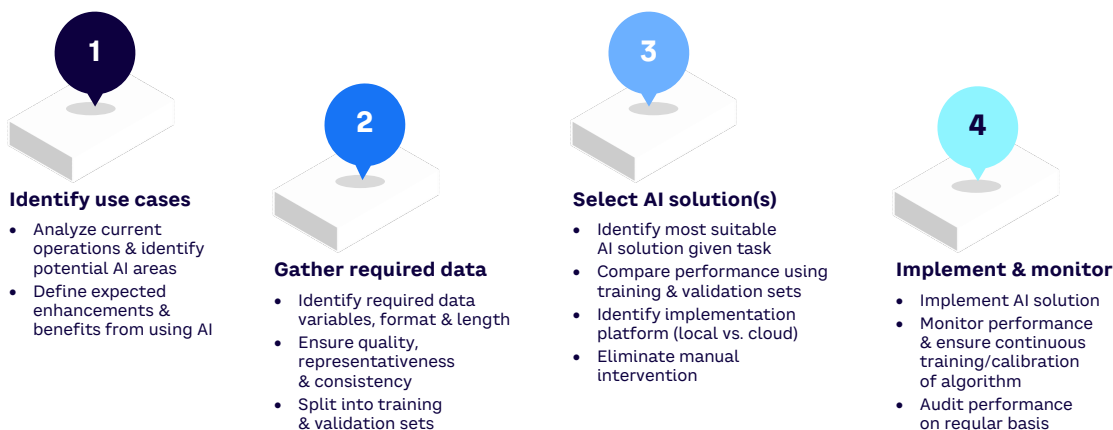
1

Identify use cases

- Analyze current operations & identify potential AI areas
- Define expected enhancements & benefits from using AI

2

Gather required data

- Identify required data variables, format & length
- Ensure quality, representativeness & consistency
- Split into training & validation sets

3

Select AI solution(s)

- Identify most suitable AI solution given task
- Compare performance using training & validation sets
- Identify implementation platform (local vs. cloud)
- Eliminate manual intervention

4

Implement & monitor

- Implement AI solution
- Monitor performance & ensure continuous training/calibration of algorithm
- Audit performance on regular basis